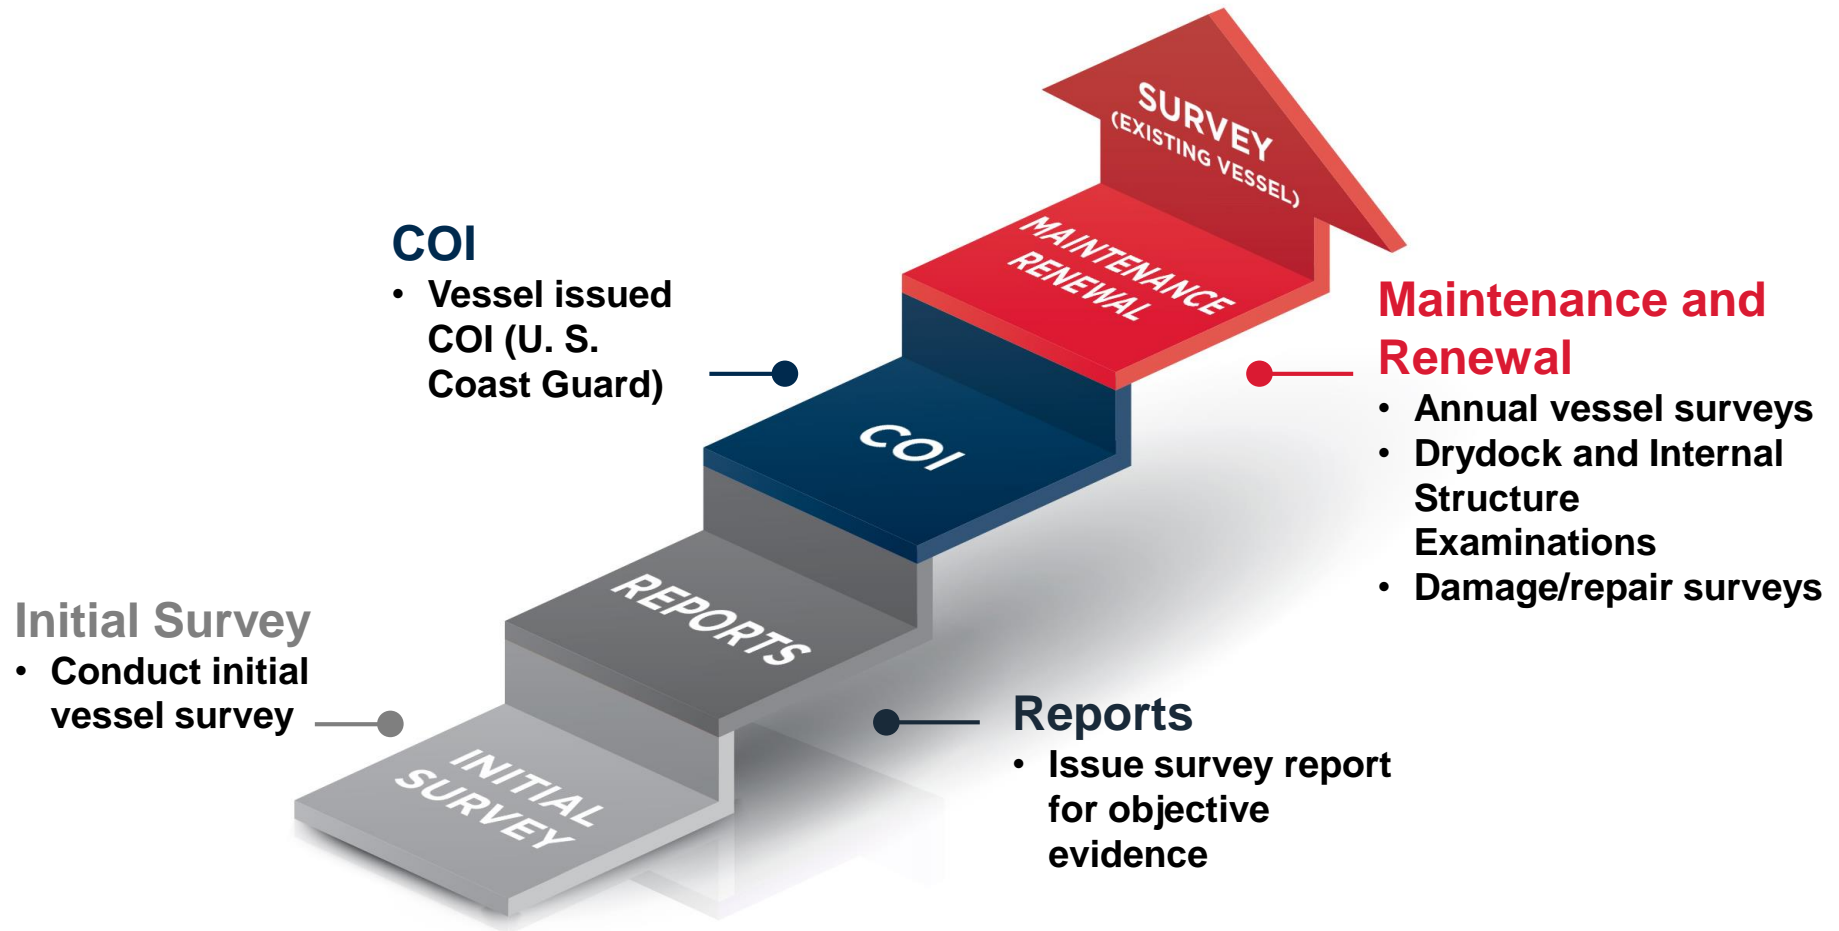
SURVEY
(EXISTING VESSEL)

COI
• Vessel issued COI (U. S. Coast Guard)

MAINTENANCE RENEWAL

Maintenance and Renewal
• Annual vessel surveys
• Drydock and Internal Structure Examinations
• Damage/repair surveys

COI

REPORTS

Initial Survey
• Conduct initial vessel survey

INITIAL SURVEY

Reports
• Issue survey report for objective evidence